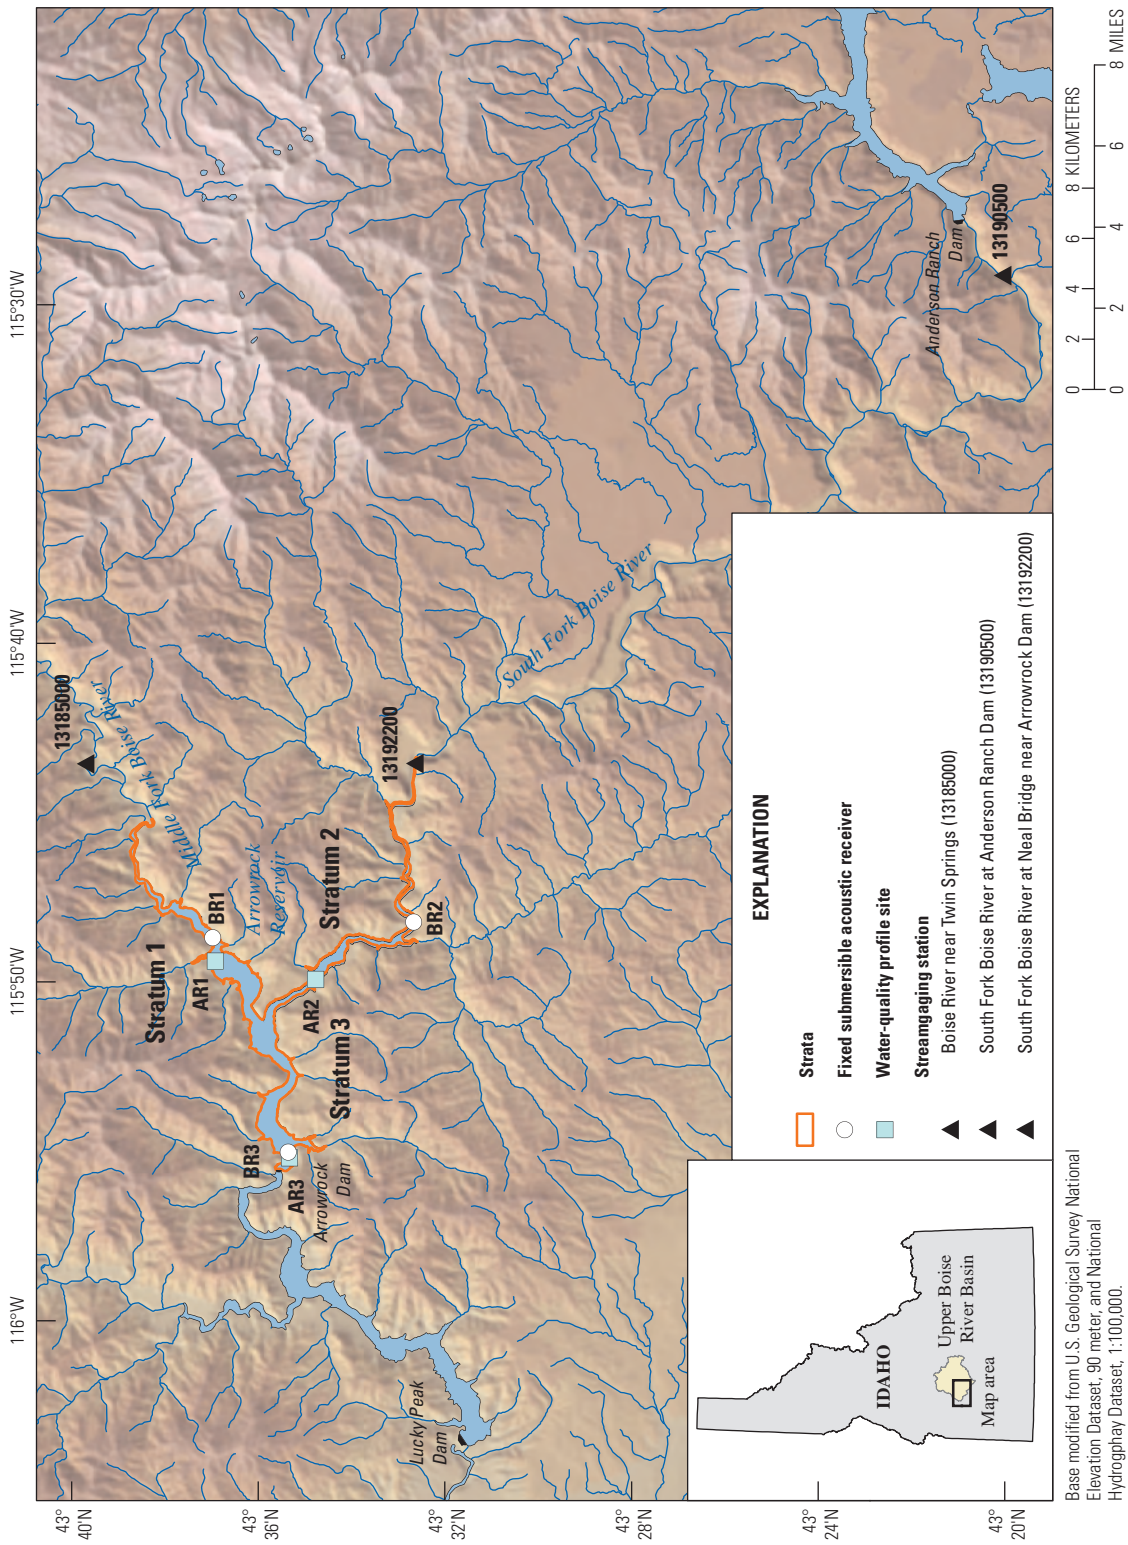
116°W

115°50'W

115°40'W

115°30'W

43° 40'N

43° 36'N

43° 32'N

43° 28'N

43° 24'N

43° 20'N

0 2 4 6 8 MILES

0 2 4 6 8 KILOMETERS

Anderson Ranch Dam

13190500

South Fork Boise River

Middle Fork Boise River

13185000

13192200

Arrowrock Reservoir

Stratum 1

Stratum 2

Stratum 3

BR1

BR2

BR3

AR1

AR2

AR3

Arrowrock Dam

Lucky Peak Dam

IDAHO

Upper Boise River Basin

Map area

EXPLANATION

Strata

Fixed submersible acoustic receiver

Water-quality profile site

Streamgaging station

Boise River near Twin Springs (13185000)

South Fork Boise River at Anderson Ranch Dam (13190500)

South Fork Boise River at Neal Bridge near Arrowrock Dam (13192200)

Base modified from U.S. Geological Survey National Elevation Dataset, 90 meter, and National Hydrography Dataset, 1:100,000.